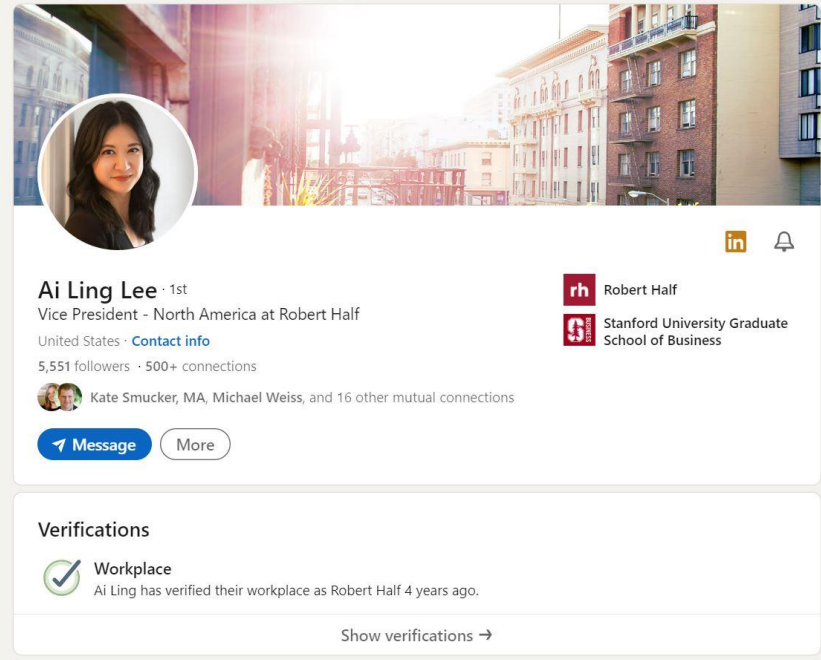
in

Ai Ling Lee · 1st
Vice President - North America at Robert Half

United States · Contact info

5,551 followers · 500+ connections

Kate Smucker, MA, Michael Weiss, and 16 other mutual connections

Message More

rh Robert Half

Stanford University Graduate School of Business

Verifications

Workplace
Ai Ling has verified their workplace as Robert Half 4 years ago.

Show verifications →